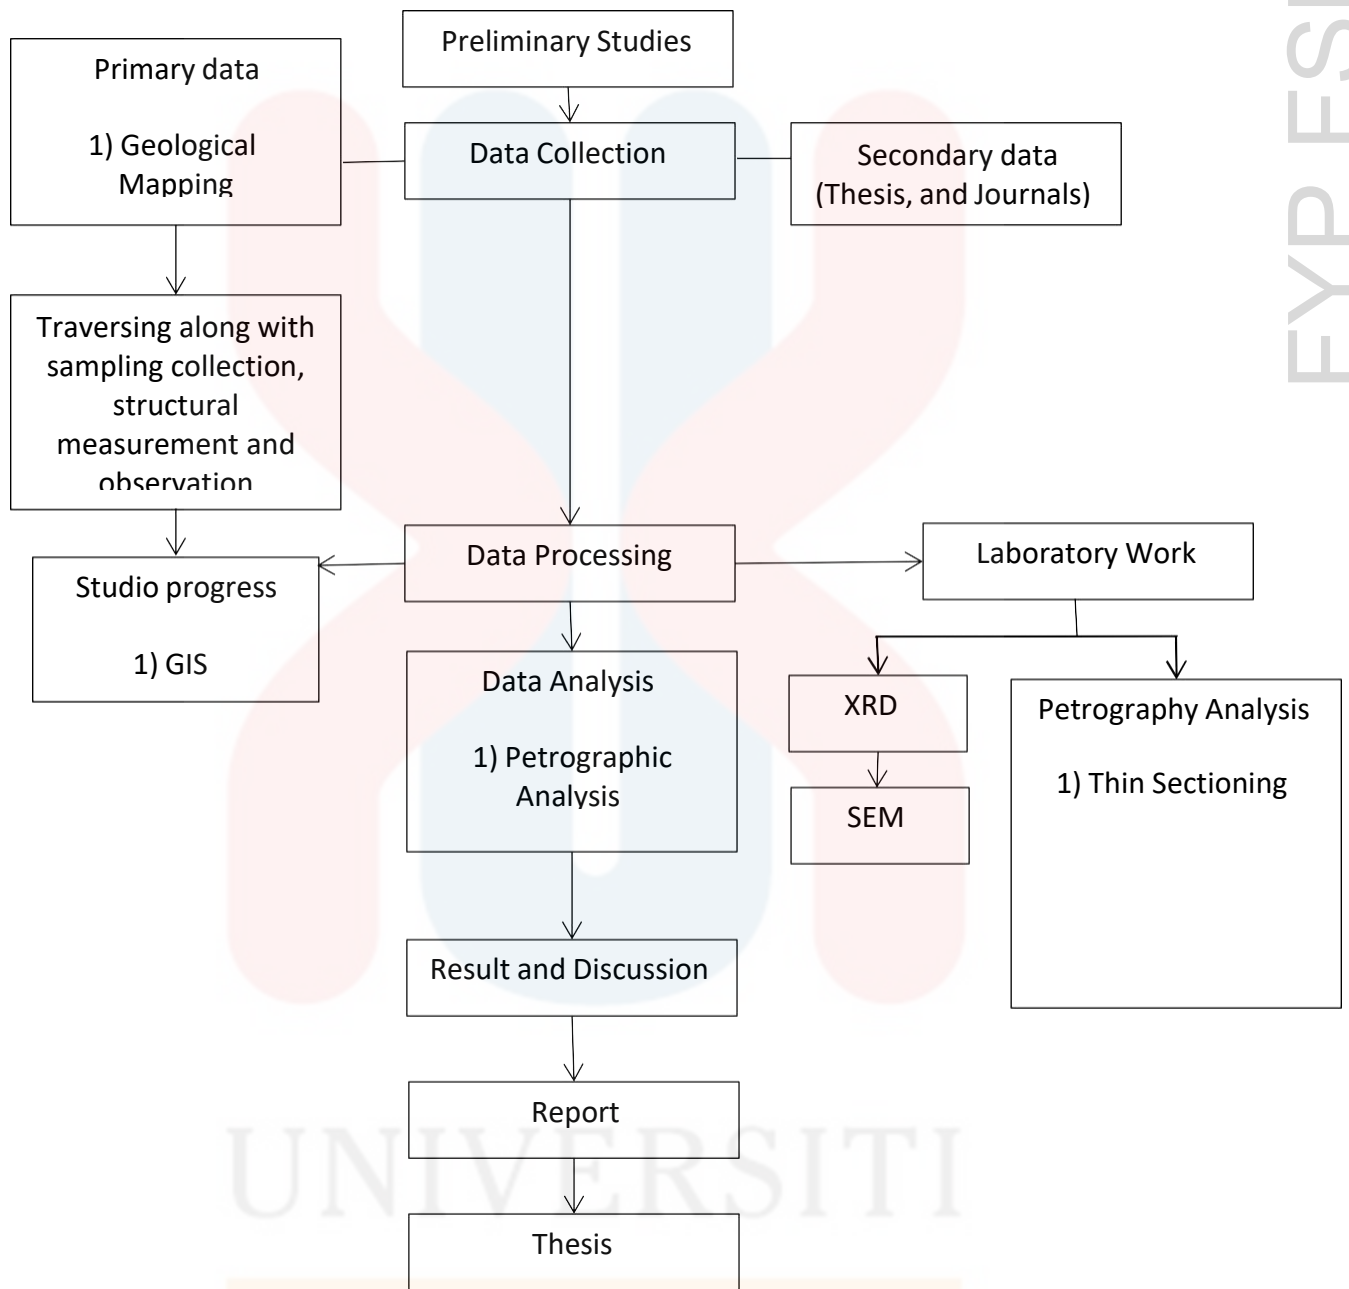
Primary data

1) Geological Mapping

Preliminary Studies

Data Collection

Secondary data (Thesis, and Journals)

FYP FSI

Traversing along with sampling collection, structural measurement and observation

Studio progress

1) GIS

Data Processing

Laboratory Work

Data Analysis

1) Petrographic Analysis

XRD

SEM

Petrography Analysis

1) Thin Sectioning

Result and Discussion

Report

UNIVERSITI

Thesis